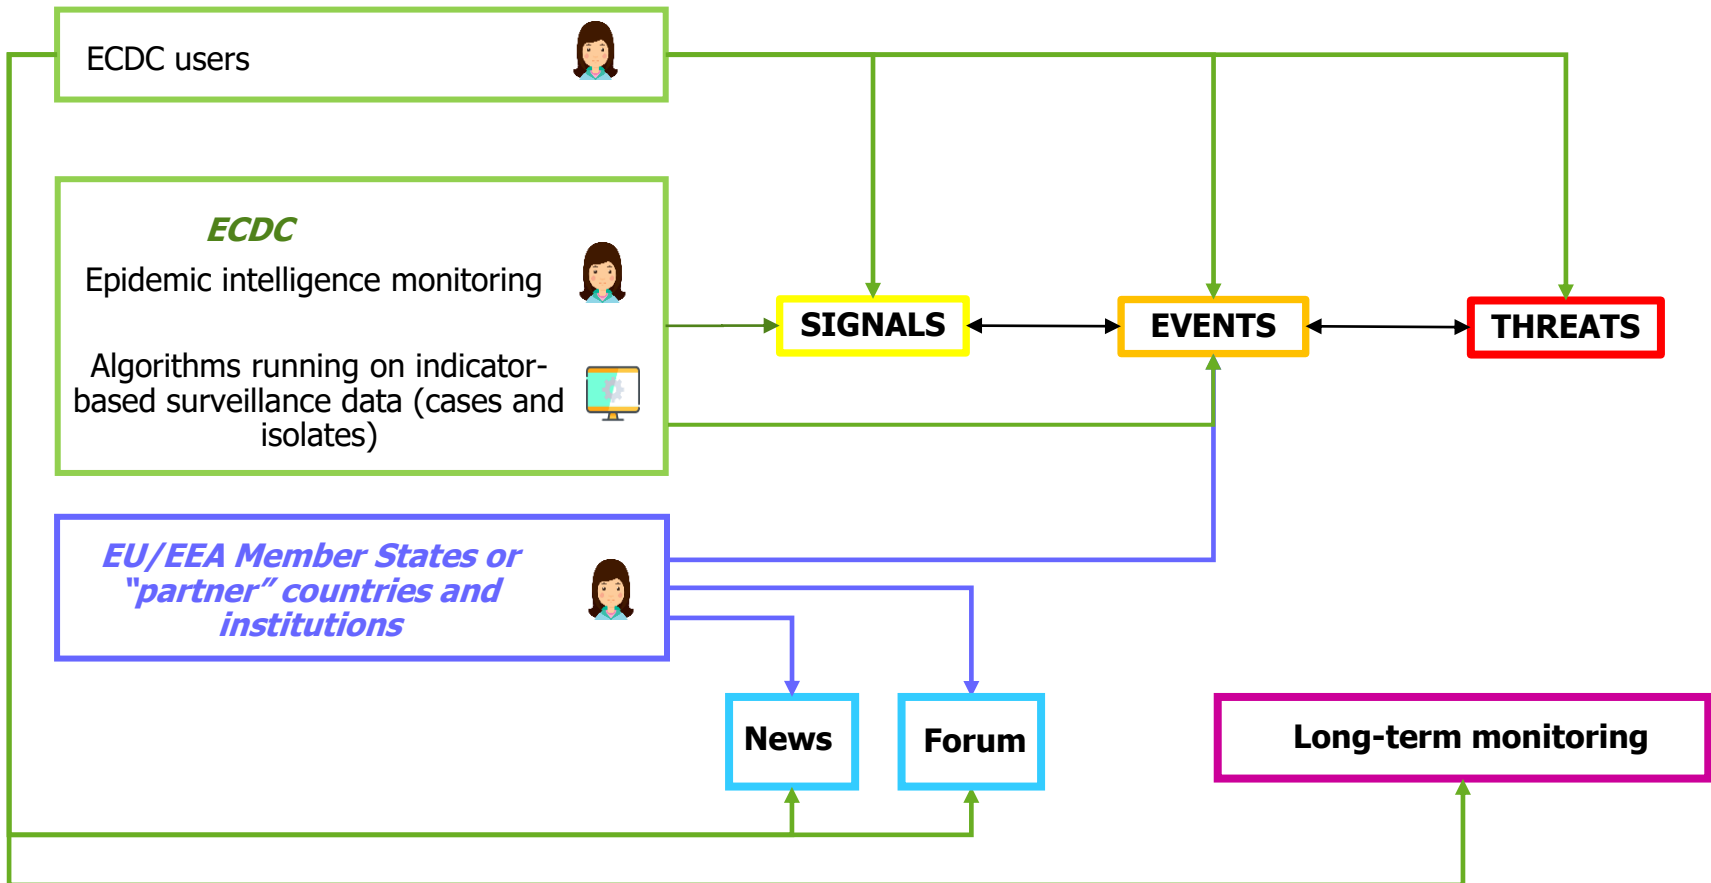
ECDC users

ECDC

Epidemic intelligence monitoring

Algorithms running on indicator-based surveillance data (cases and isolates)

EU/EEA Member States or "partner" countries and institutions

SIGNALS

EVENTS

THREATS

News

Forum

Long-term monitoring